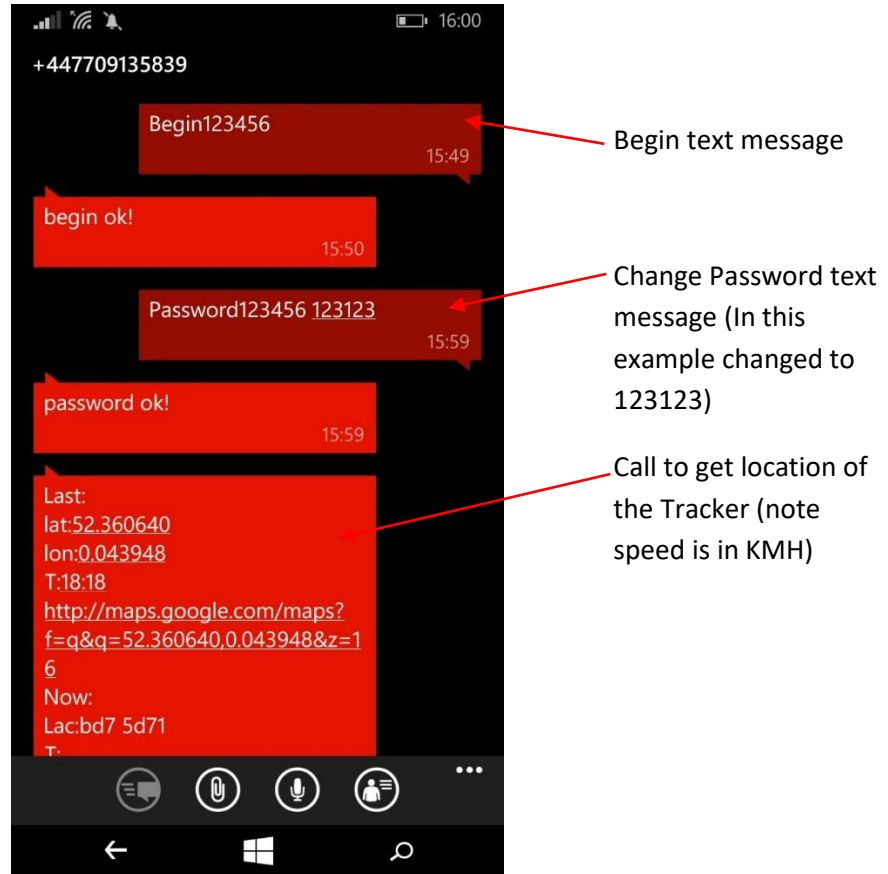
16:00

+447709135839

Begin123456
15:49

Begin text message

begin ok!
15:50

Password123456 123123
15:59

Change Password text message (In this example changed to 123123)

password ok!
15:59

Last:
lat:52.360640
lon:0.043948
T:18:18
http://maps.google.com/maps?f=q&q=52.360640,0.043948&z=16
Now:
Lac:bd7 5d71
T:

Call to get location of the Tracker (note speed is in KMH)

•••